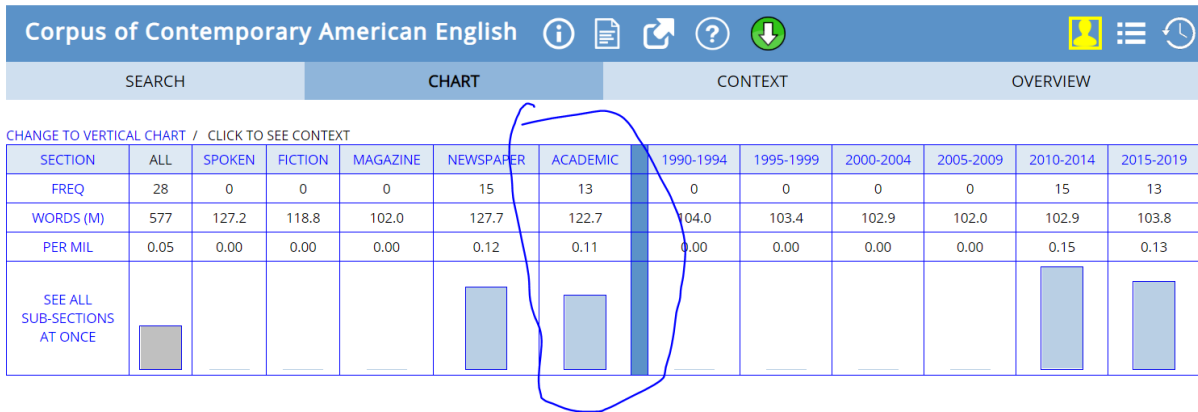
Corpus of Contemporary American English

SEARCH | CHART | CONTEXT | OVERVIEW

CHANGE TO VERTICAL CHART / CLICK TO SEE CONTEXT

| SECTION | ALL | SPOKEN | FICTION | MAGAZINE | NEWSPAPER | ACADEMIC | | 1990-1994 | 1995-1999 | 2000-2004 | 2005-2009 | 2010-2014 | 2015-2019 |
|---|---|---|---|---|---|---|---|---|---|---|---|---|---|
| FREQ | 28 | 0 | 0 | 0 | 15 | 13 | | 0 | 0 | 0 | 0 | 15 | 13 |
| WORDS (M) | 577 | 127.2 | 118.8 | 102.0 | 127.7 | 122.7 | | 104.0 | 103.4 | 102.9 | 102.0 | 102.9 | 103.8 |
| PER MIL | 0.05 | 0.00 | 0.00 | 0.00 | 0.12 | 0.11 | | 0.00 | 0.00 | 0.00 | 0.00 | 0.15 | 0.13 |
| SEE ALL SUB-SECTIONS AT ONCE | | | | | | | | | | | | | |